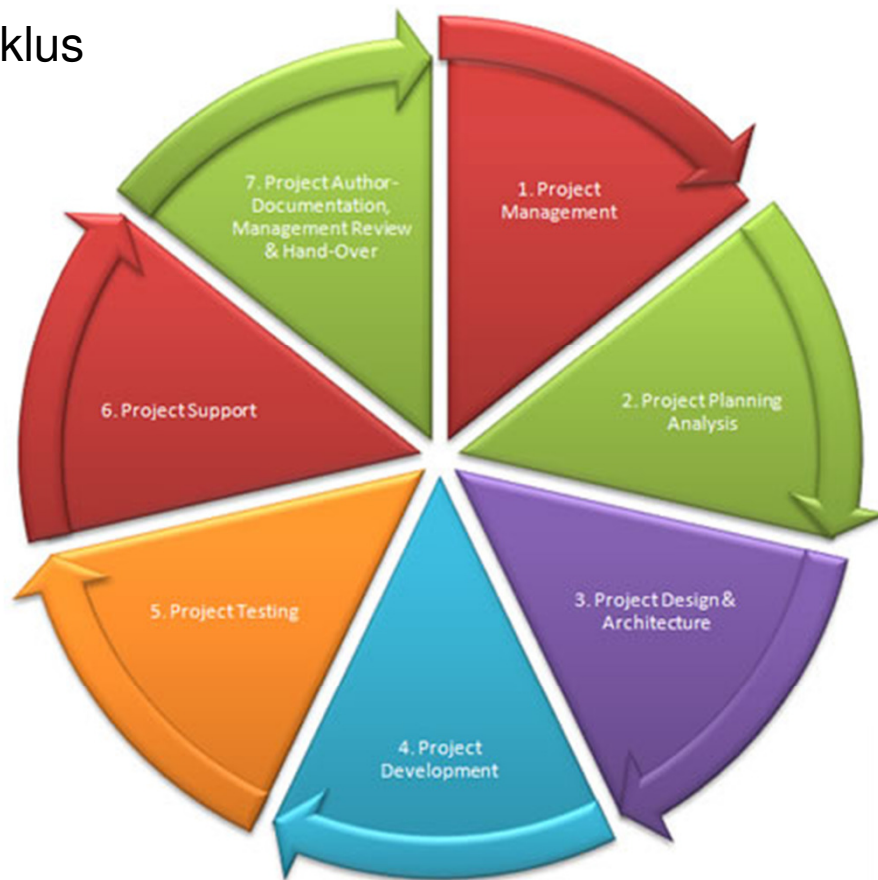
klus

1. Project Management

2. Project Planning Analysis

3. Project Design & Architecture

4. Project Development

5. Project Testing

6. Project Support

7. Project Author-Documentation, Management Review & Hand-Over